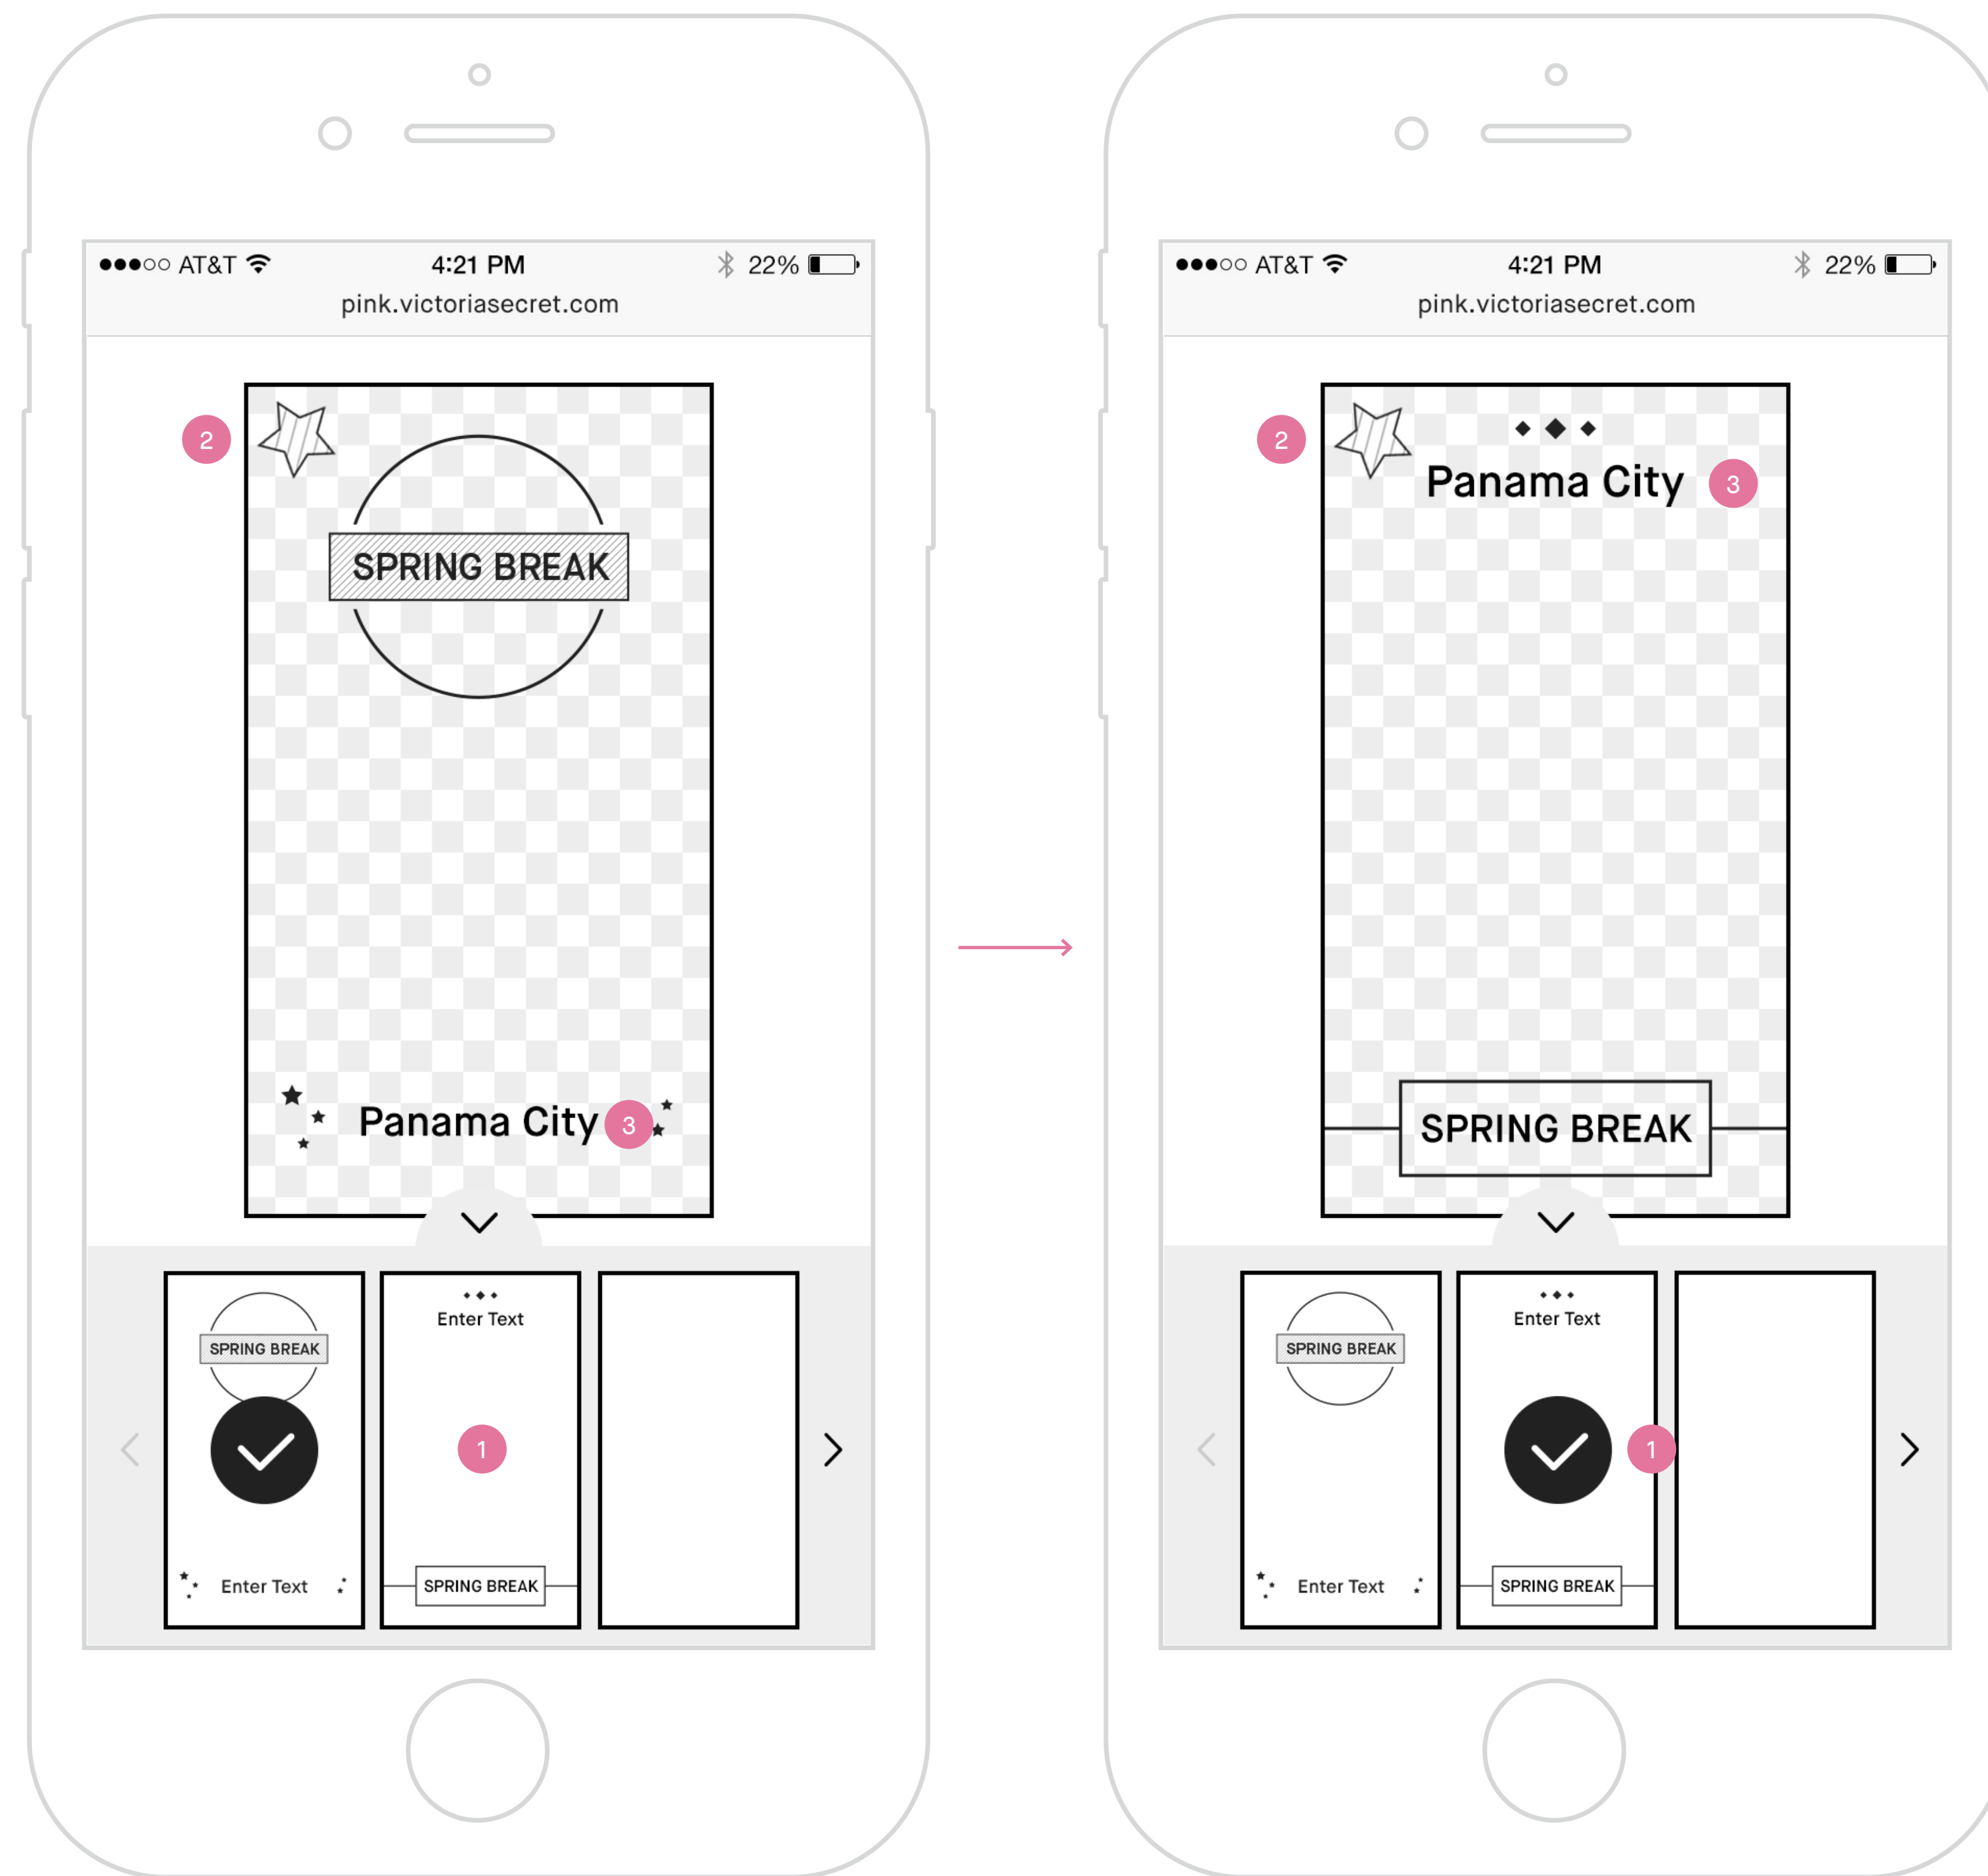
●●●○○ AT&T 4:21 PM 22%
pink.victoriasecret.com

2

SPRING BREAK

Panama City 3

SPRING BREAK

Enter Text

Enter Text

1

SPRING BREAK

●●●○○ AT&T 4:21 PM 22%
pink.victoriasecret.com

2

Panama City 3

SPRING BREAK

SPRING BREAK

Enter Text

Enter Text

1

SPRING BREAK